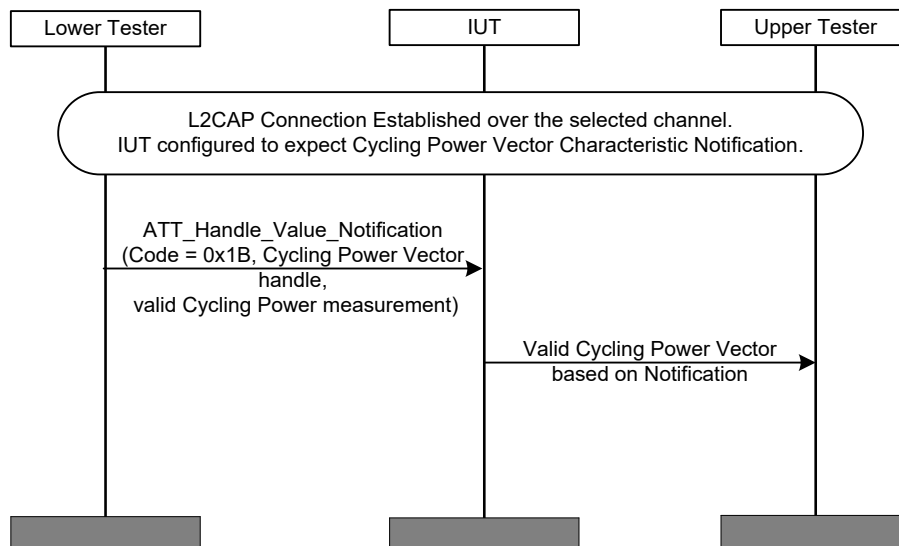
Lower Tester

IUT

Upper Tester

L2CAP Connection Established over the selected channel.
IUT configured to expect Cycling Power Vector Characteristic Notification.

ATT_Handle_Value_Notification
(Code = 0x1B, Cycling Power Vector handle,
valid Cycling Power measurement)

Valid Cycling Power Vector
based on Notification